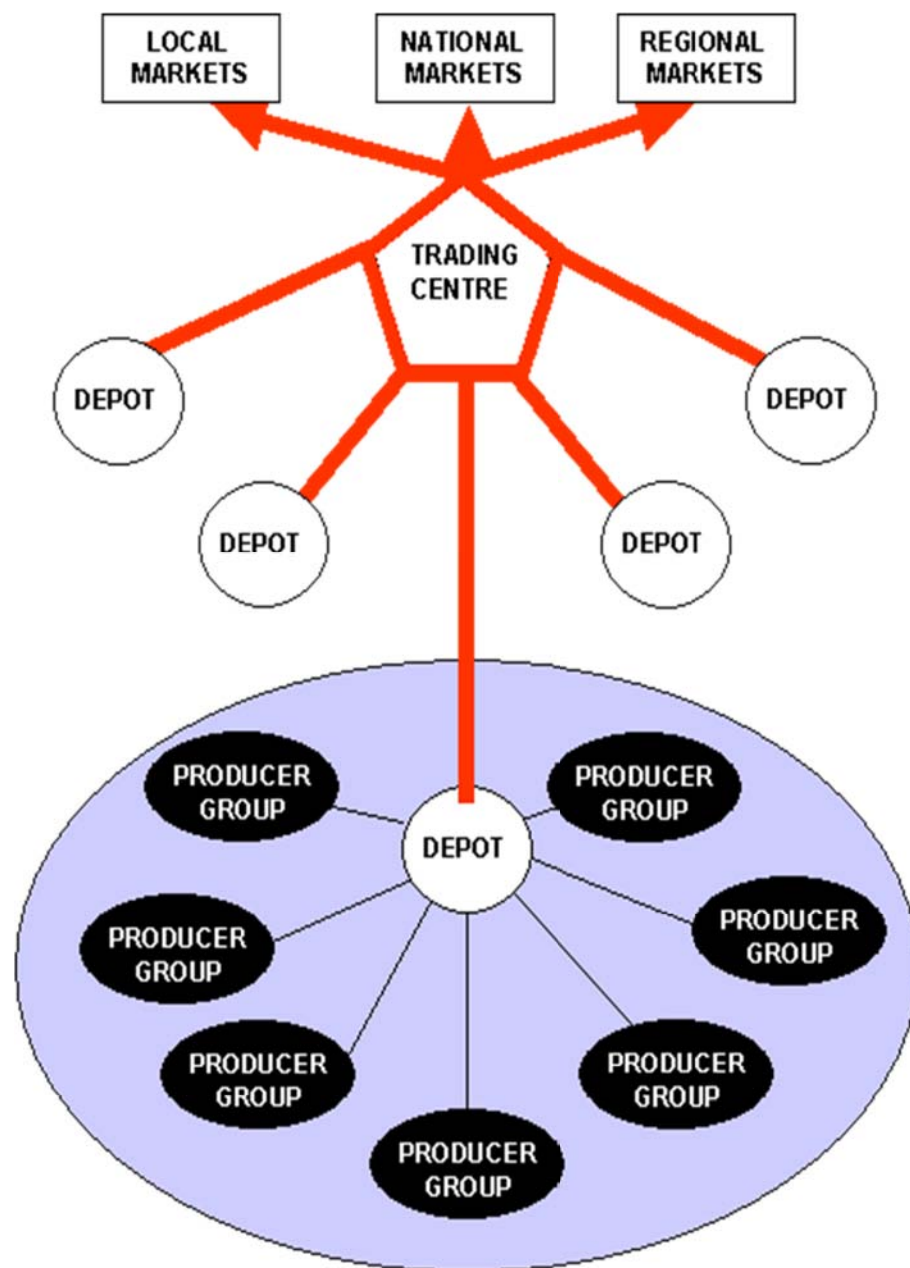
LOCAL MARKETS

NATIONAL MARKETS

REGIONAL MARKETS

TRADING CENTRE

DEPOT

DEPOT

DEPOT

DEPOT

DEPOT

PRODUCER GROUP

PRODUCER GROUP

PRODUCER GROUP

PRODUCER GROUP

PRODUCER GROUP

PRODUCER GROUP

PRODUCER GROUP